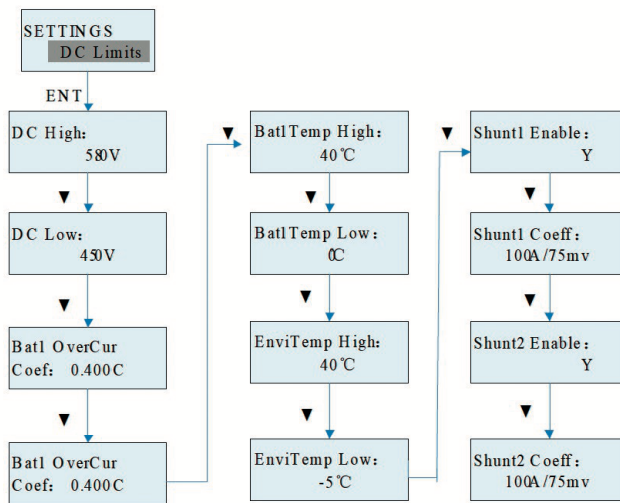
SETTINGS
DC Limits

ENT

DC High:
580V

▼

DC Low:
450V

▼

Bat1 OverCur
Coef: 0.400C

▼

Bat1 OverCur
Coef: 0.400C

▼

Bat1Temp High:
40℃

▼

Bat1Temp Low:
0C

▼

EnviTemp High:
40℃

▼

EnviTemp Low:
-5℃

▼

Shunt1 Enable:
Y

▼

Shunt1 Coeff:
100A/75mv

▼

Shunt2 Enable:
Y

▼

Shunt2 Coeff:
100A/75mv